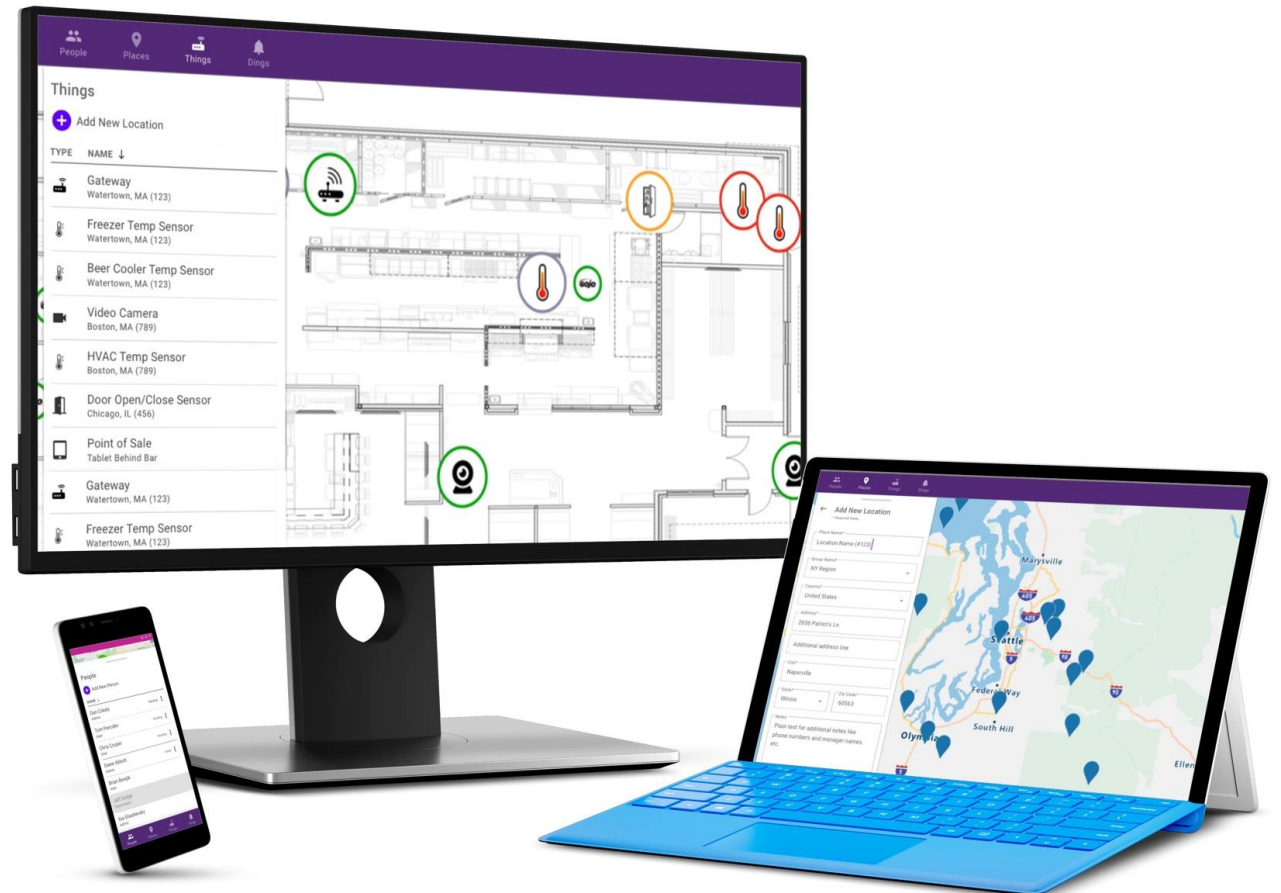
People Places Things Dings

Things

Add New Location

TYPE NAME ↓

Gateway
Watertown, MA (123)

Freezer Temp Sensor
Watertown, MA (123)

Beer Cooler Temp Sensor
Watertown, MA (123)

Video Camera
Boston, MA (789)

HVAC Temp Sensor
Boston, MA (789)

Door Open/Close Sensor
Chicago, IL (456)

Point of Sale
Tablet Behind Bar

Gateway
Watertown, MA (123)

Freezer Temp Sensor
Watertown, MA (123)

People Places Things Dings

Add New Location

Location Name (#123)

NY Region

United States

2856 Patriot's Ln

Additional address line

Naperville

Illinois

60563

Plain text for additional notes like phone numbers and manager names, etc.

Marysville
Seattle
Federal Way
South Hill
Olympia
Ellen

People

Add New Person

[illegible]